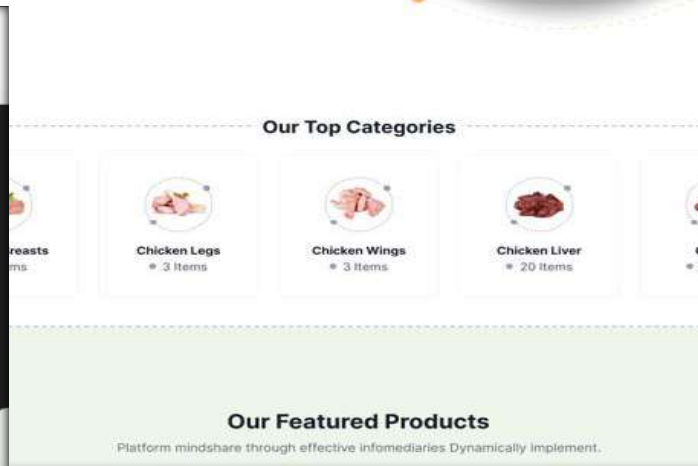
Our Top Categories

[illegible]reasts
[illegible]ms

Chicken Legs
• 3 Items

Chicken Wings
• 3 Items

Chicken Liver
• 20 Items

Our Featured Products

Platform mindshare through effective infomediaries Dynamically implement.